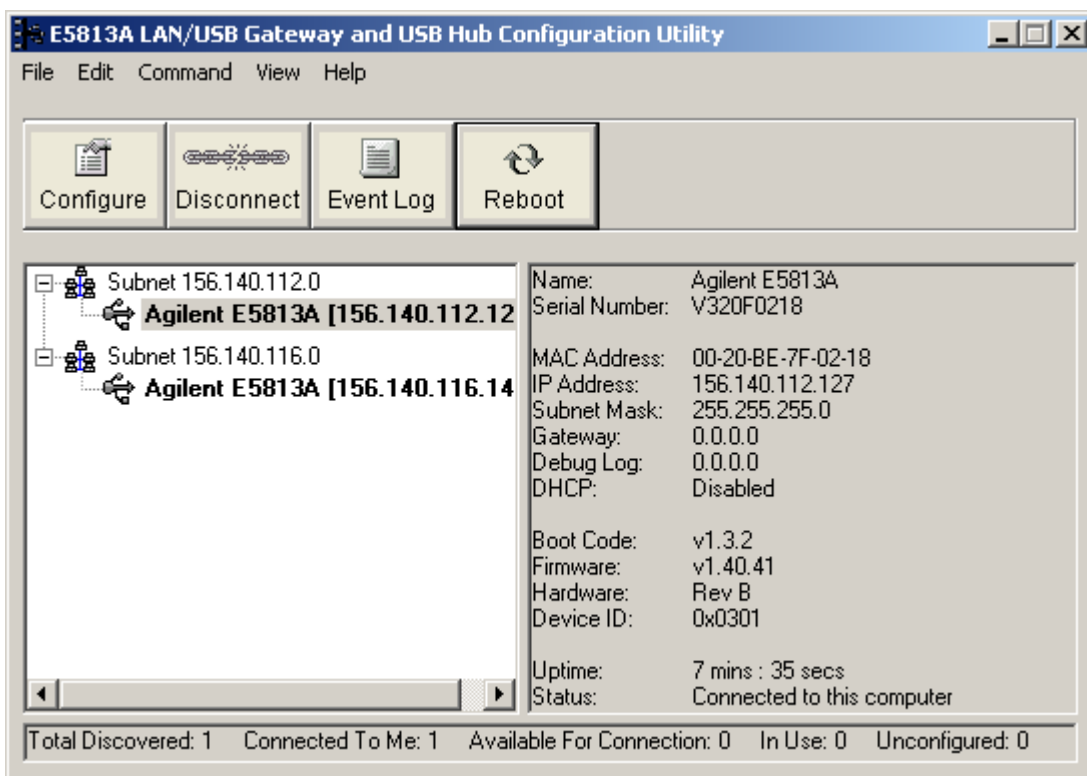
E5813A LAN/USB Gateway and USB Hub Configuration Utility

File Edit Command View Help

Configure Disconnect Event Log Reboot

Subnet 156.140.112.0
Agilent E5813A [156.140.112.12
Subnet 156.140.116.0
Agilent E5813A [156.140.116.14

| | |
|---|---|
| Name: | Agilent E5813A |
| Serial Number: | V320F0218 |
| MAC Address: | 00-20-BE-7F-02-18 |
| IP Address: | 156.140.112.127 |
| Subnet Mask: | 255.255.255.0 |
| Gateway: | 0.0.0.0 |
| Debug Log: | 0.0.0.0 |
| DHCP: | Disabled |
| Boot Code: | v1.3.2 |
| Firmware: | v1.40.41 |
| Hardware: | Rev B |
| Device ID: | 0x0301 |
| Uptime: | 7 mins : 35 secs |
| Status: | Connected to this computer |

Total Discovered: 1 Connected To Me: 1 Available For Connection: 0 In Use: 0 Unconfigured: 0